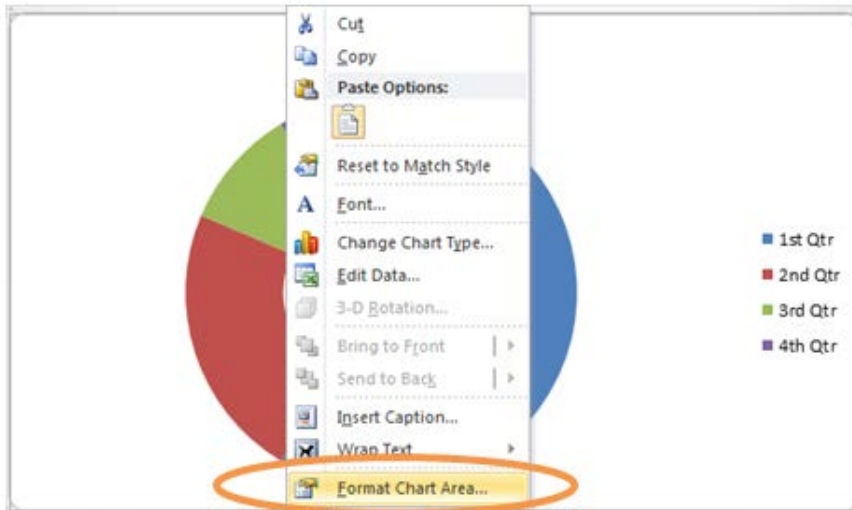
Cut
Copy
Paste Options:
Reset to Match Style
Font...
Change Chart Type...
Edit Data...
3-D Rotation...
Bring to Front
Send to Back
Insert Caption...
Wrap Text
Format Chart Area...

1st Qtr
2nd Qtr
3rd Qtr
4th Qtr